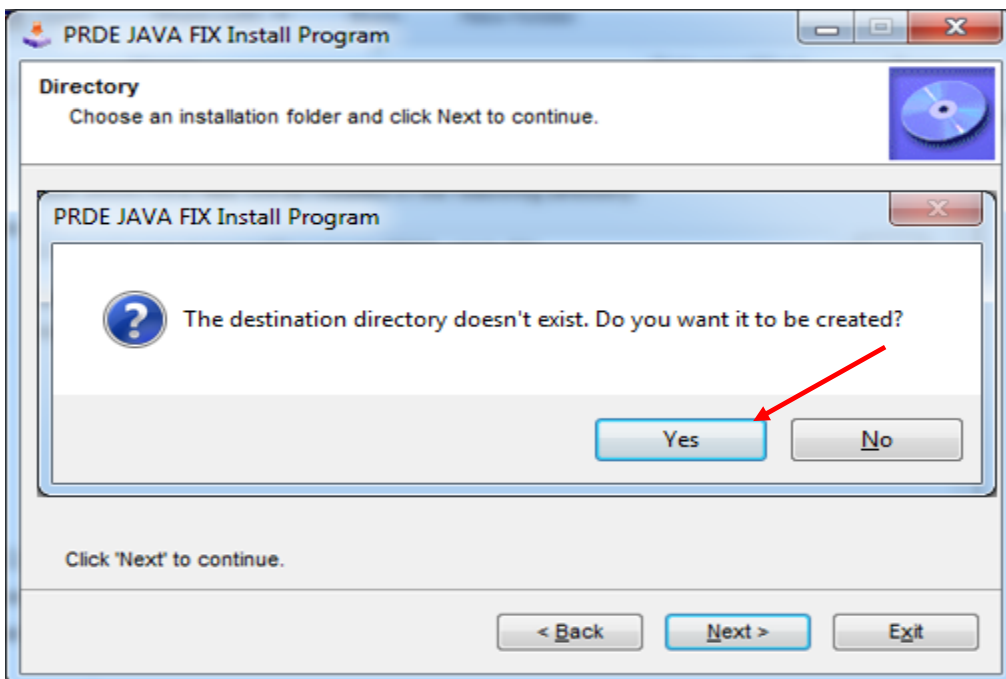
PRDE JAVA FIX Install Program

Directory
Choose an installation folder and click Next to continue.

PRDE JAVA FIX Install Program

The destination directory doesn't exist. Do you want it to be created?

Yes

No

Click 'Next' to continue.

< Back

Next >

Exit